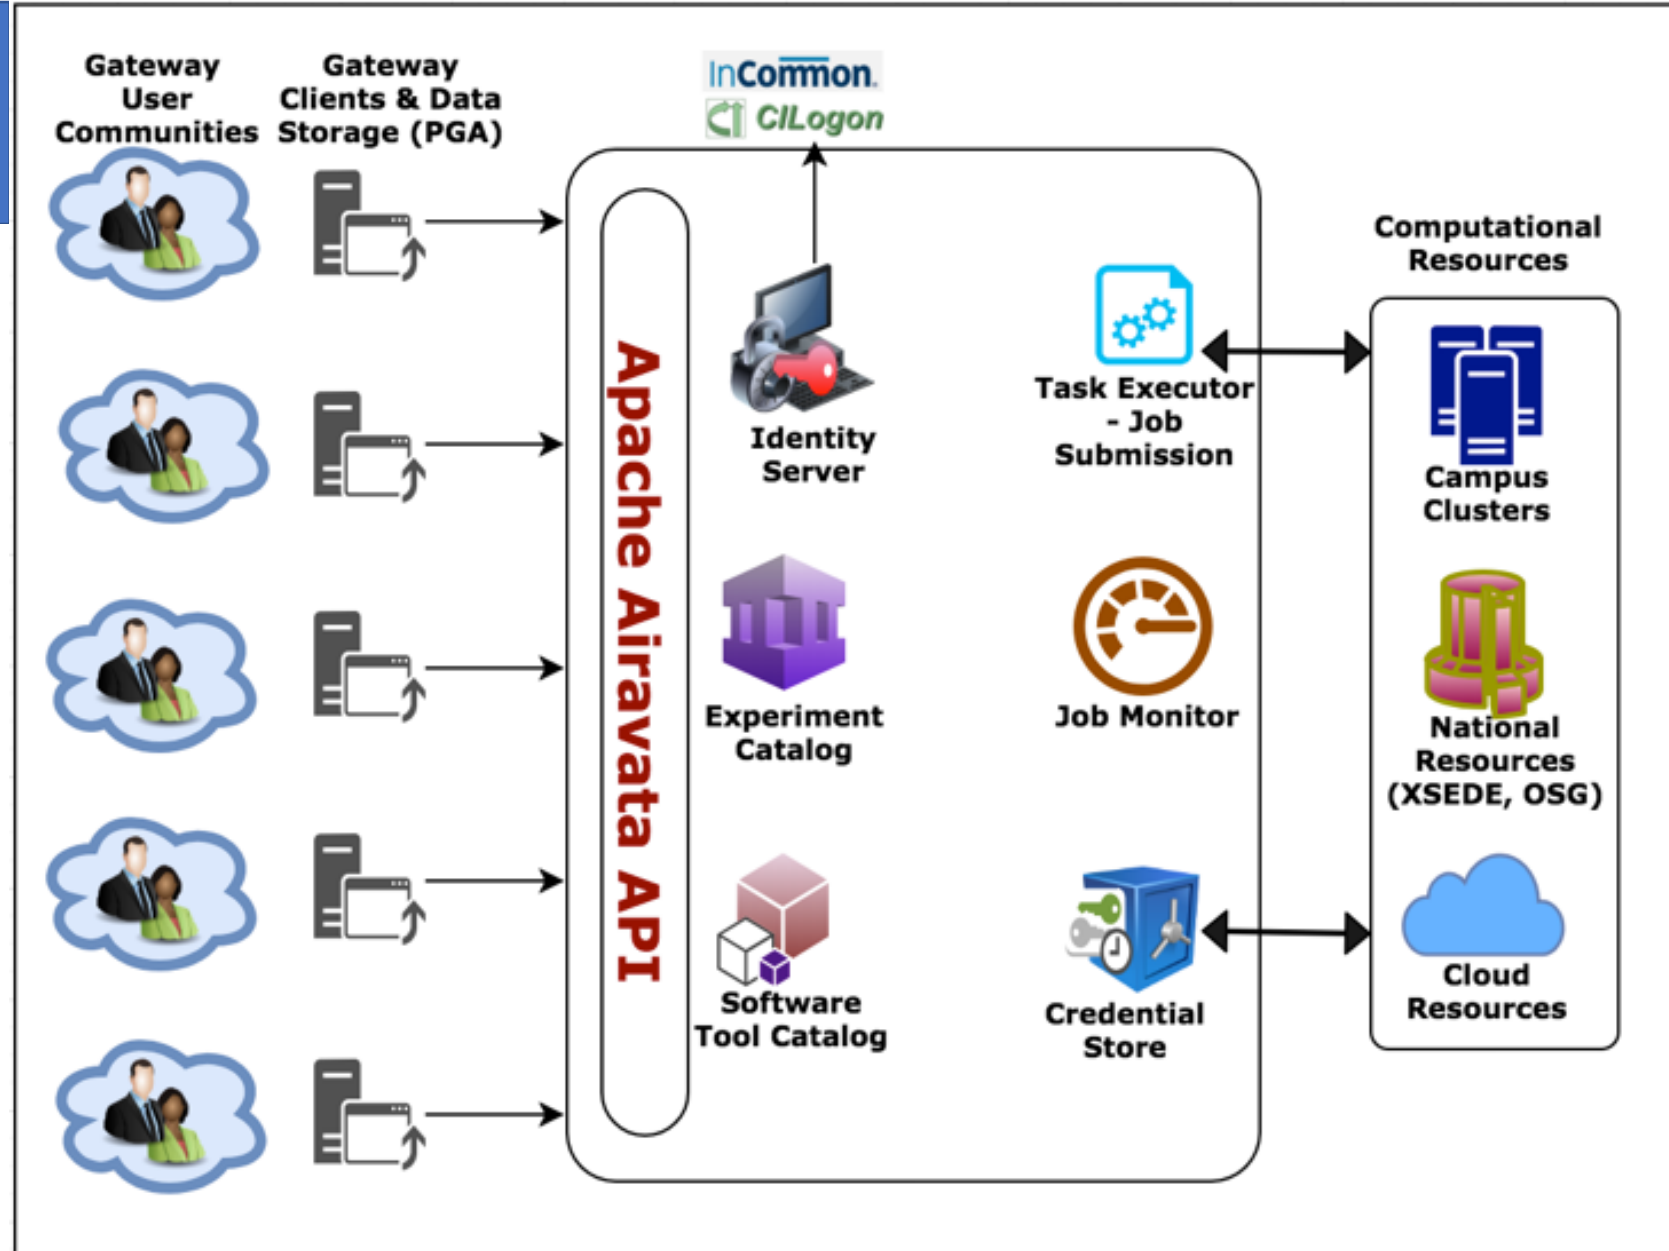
Gateway User Communities

Gateway Clients & Data Storage (PGA)

InCommon.

CILogon

Apache Airavata API

Identity Server

Task Executor - Job Submission

Computational Resources

Campus Clusters

Experiment Catalog

Job Monitor

National Resources (XSEDE, OSG)

Software Tool Catalog

Credential Store

Cloud Resources